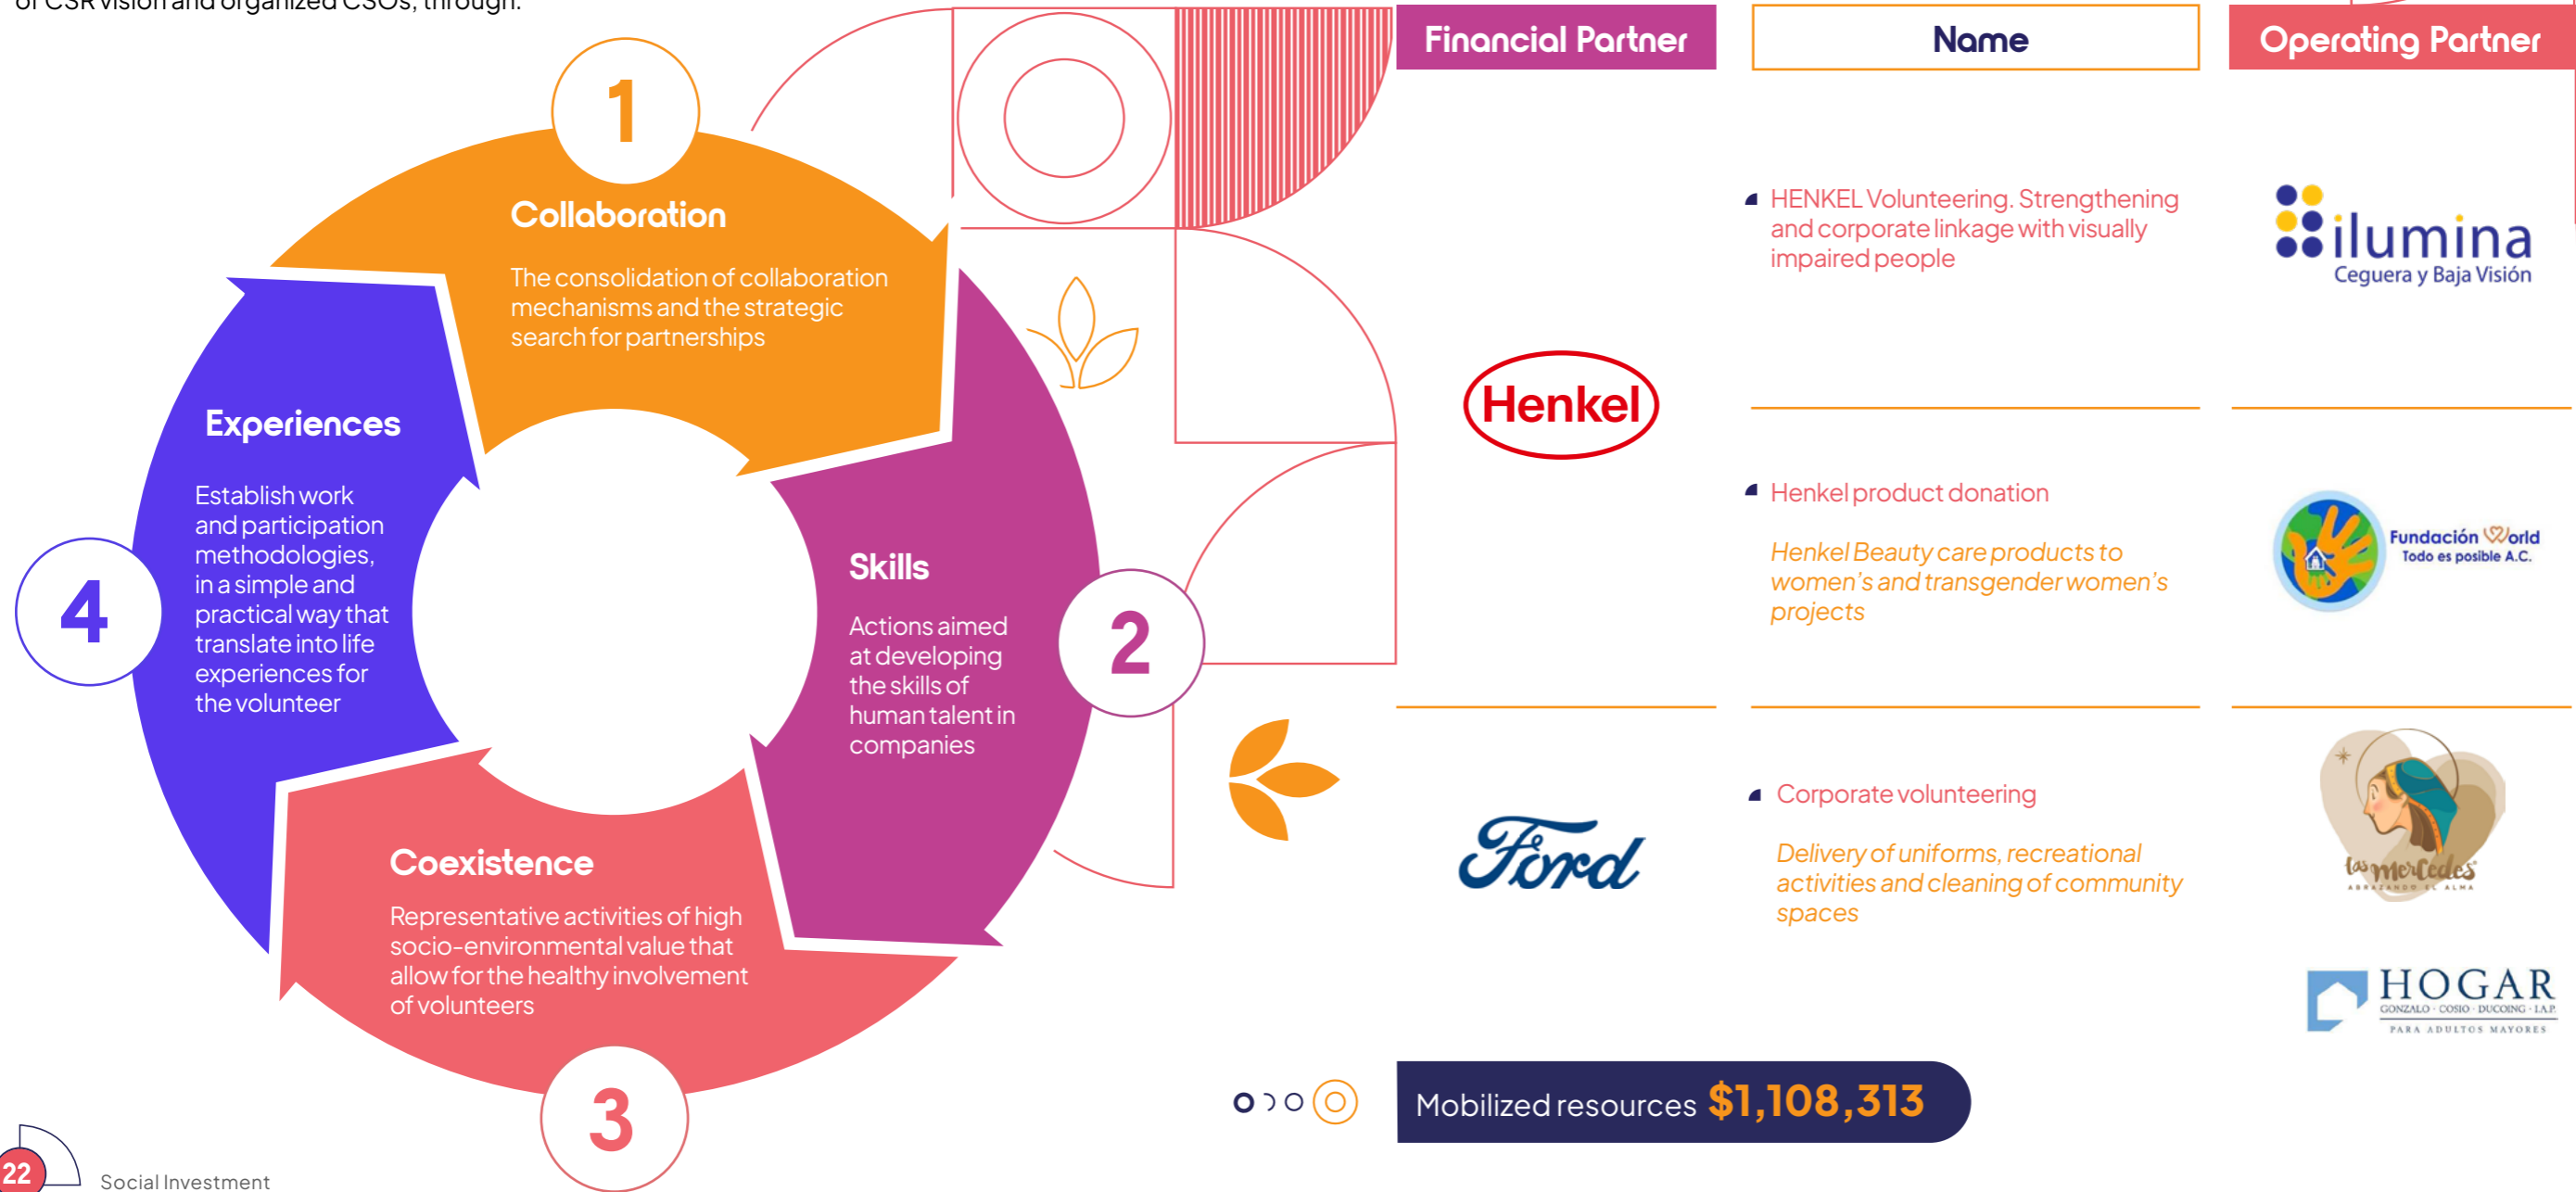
of CSR vision and organized CSOs, through:

1
Collaboration
The consolidation of collaboration mechanisms and the strategic search for partnerships

2
Skills
Actions aimed at developing the skills of human talent in companies

3
Coexistence
Representative activities of high socio-environmental value that allow for the healthy involvement of volunteers

4
Experiences
Establish work and participation methodologies, in a simple and practical way that translate into life experiences for the volunteer

| Financial Partner | Name | Operating Partner |
|---|---|---|
| Henkel | HENKEL Volunteering. Strengthening and corporate linkage with visually impaired people | ilumina Ceguera y Baja Visión |
| | Henkel product donation<br>Henkel Beauty care products to women's and transgender women's projects | Fundación World Todo es posible A.C. |
| Ford | Corporate volunteering<br>Delivery of uniforms, recreational activities and cleaning of community spaces | las Mercedes ABRAZANDO EL ALMA<br>HOGAR GONZALO · COSIO · DUCOING · I.A.P. PARA ADULTOS MAYORES |

Mobilized resources $1,108,313

22 Social Investment